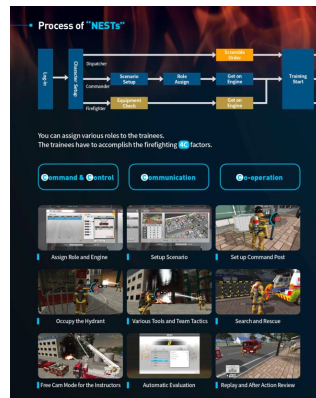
Process of "NESTs"

Log on

Character Setup

Dispatcher

Commander

Firefighter

Scenario Setup

Role Assign

Scenario Video

Get on Engine

Equipment Check

Get on Engine

Training Start

You can assign various roles to the trainees.
The trainees have to accomplish the firefighting 4C factors.

Command & Control

Communication

Co-operation

Assign Role and Engine

Setup Scenario

Set up Command Post

Occupy the Hydrant

Various Tools and Team Tactics

Search and Rescue

Free Cam Mode for the Instructors

Automatic Evaluation

Replay and After Action Review